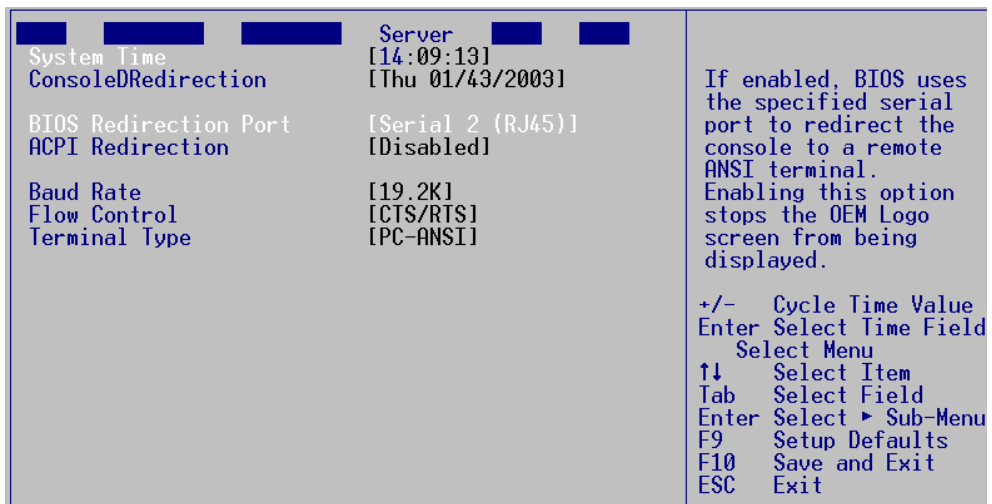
Server

System Time [14:09:13]
ConsoleDRedirection [Thu 01/43/2003]

BIOS Redirection Port [Serial 2 (RJ45)]
ACPI Redirection [Disabled]

Baud Rate [19.2K]
Flow Control [CTS/RTS]
Terminal Type [PC-ANSI]

If enabled, BIOS uses the specified serial port to redirect the console to a remote ANSI terminal. Enabling this option stops the OEM Logo screen from being displayed.

+/- Cycle Time Value
Enter Select Time Field
Select Menu
↑↓ Select Item
Tab Select Field
Enter Select ► Sub-Menu
F9 Setup Defaults
F10 Save and Exit
ESC Exit